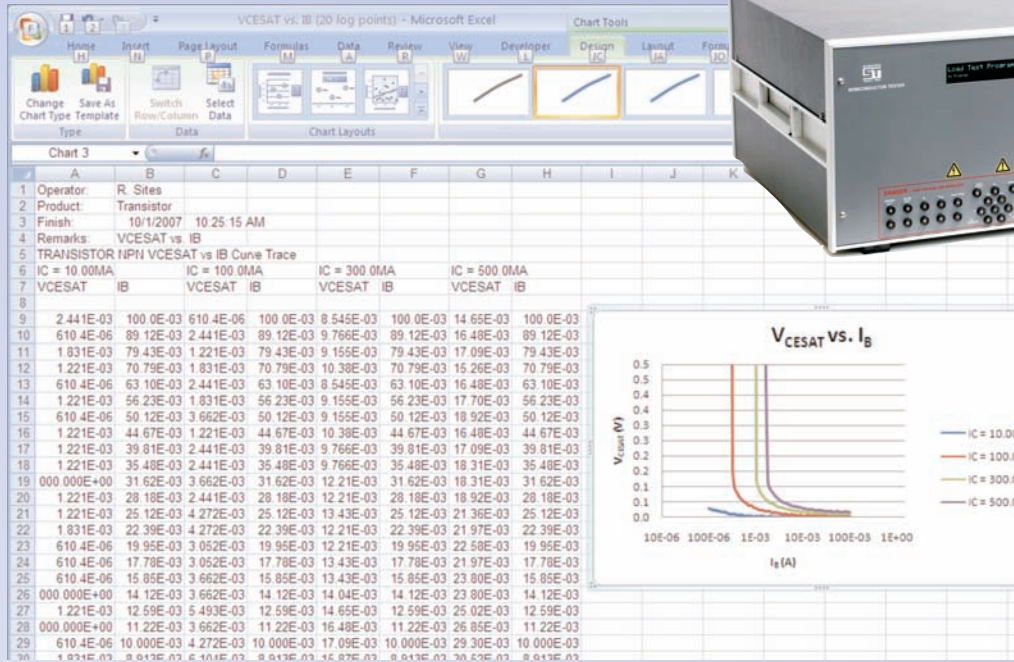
VCESAT vs. IB (20 log points) - Microsoft Excel

Chart Tools

Home H Insert N Page Layout P Formulas M Data A Review R View W Developer L Design JC Layout JA Form JO

Change Chart Type Save As Template Switch Row/Column Select Data

Type Data Chart Layouts

Chart 3 $f_x$

ST

Load Test Program

| | A | B | C | D | E | F | G | H |
|---|---|---|---|---|---|---|---|---|
| 1 | Operator: | R. Sites | | | | | | |
| 2 | Product: | Transistor | | | | | | |
| 3 | Finish: | 10/1/2007 | 10:25:15 AM | | | | | |
| 4 | Remarks: | VCESAT vs. IB | | | | | | |
| 5 | TRANSISTOR NPN VCESAT vs IB Curve Trace | | | | | | | |
| 6 | IC = 10.00MA | | IC = 100.0MA | | IC = 300.0MA | | IC = 500.0MA | |
| 7 | VCESAT | IB | VCESAT | IB | VCESAT | IB | VCESAT | IB |
| 8 | | | | | | | | |
| 9 | 2.441E-03 | 100.0E-03 | 610.4E-06 | 100.0E-03 | 8.545E-03 | 100.0E-03 | 14.65E-03 | 100.0E-03 |
| 10 | 610.4E-06 | 89.12E-03 | 2.441E-03 | 89.12E-03 | 9.766E-03 | 89.12E-03 | 16.48E-03 | 89.12E-03 |
| 11 | 1.831E-03 | 79.43E-03 | 1.221E-03 | 79.43E-03 | 9.155E-03 | 79.43E-03 | 17.09E-03 | 79.43E-03 |
| 12 | 1.221E-03 | 70.79E-03 | 1.831E-03 | 70.79E-03 | 10.38E-03 | 70.79E-03 | 15.26E-03 | 70.79E-03 |
| 13 | 610.4E-06 | 63.10E-03 | 2.441E-03 | 63.10E-03 | 8.545E-03 | 63.10E-03 | 16.48E-03 | 63.10E-03 |
| 14 | 1.221E-03 | 56.23E-03 | 1.831E-03 | 56.23E-03 | 9.155E-03 | 56.23E-03 | 17.70E-03 | 56.23E-03 |
| 15 | 610.4E-06 | 50.12E-03 | 3.662E-03 | 50.12E-03 | 9.155E-03 | 50.12E-03 | 18.92E-03 | 50.12E-03 |
| 16 | 1.221E-03 | 44.67E-03 | 1.221E-03 | 44.67E-03 | 10.38E-03 | 44.67E-03 | 16.48E-03 | 44.67E-03 |
| 17 | 1.221E-03 | 39.81E-03 | 2.441E-03 | 39.81E-03 | 9.766E-03 | 39.81E-03 | 17.09E-03 | 39.81E-03 |
| 18 | 1.221E-03 | 35.48E-03 | 2.441E-03 | 35.48E-03 | 9.766E-03 | 35.48E-03 | 18.31E-03 | 35.48E-03 |
| 19 | 000.000E+00 | 31.62E-03 | 3.662E-03 | 31.62E-03 | 12.21E-03 | 31.62E-03 | 18.31E-03 | 31.62E-03 |
| 20 | 1.221E-03 | 28.18E-03 | 2.441E-03 | 28.18E-03 | 12.21E-03 | 28.18E-03 | 18.92E-03 | 28.18E-03 |
| 21 | 1.221E-03 | 25.12E-03 | 4.272E-03 | 25.12E-03 | 13.43E-03 | 25.12E-03 | 21.36E-03 | 25.12E-03 |
| 22 | 1.831E-03 | 22.39E-03 | 4.272E-03 | 22.39E-03 | 12.21E-03 | 22.39E-03 | 21.97E-03 | 22.39E-03 |
| 23 | 610.4E-06 | 19.95E-03 | 3.052E-03 | 19.95E-03 | 12.21E-03 | 19.95E-03 | 22.58E-03 | 19.95E-03 |
| 24 | 610.4E-06 | 17.78E-03 | 3.052E-03 | 17.78E-03 | 13.43E-03 | 17.78E-03 | 21.97E-03 | 17.78E-03 |
| 25 | 610.4E-06 | 15.85E-03 | 3.662E-03 | 15.85E-03 | 13.43E-03 | 15.85E-03 | 23.80E-03 | 15.85E-03 |
| 26 | 000.000E+00 | 14.12E-03 | 3.662E-03 | 14.12E-03 | 14.04E-03 | 14.12E-03 | 23.80E-03 | 14.12E-03 |
| 27 | 1.221E-03 | 12.59E-03 | 5.493E-03 | 12.59E-03 | 14.65E-03 | 12.59E-03 | 25.02E-03 | 12.59E-03 |
| 28 | 000.000E+00 | 11.22E-03 | 3.662E-03 | 11.22E-03 | 16.48E-03 | 11.22E-03 | 26.85E-03 | 11.22E-03 |
| 29 | 610.4E-06 | 10.000E-03 | 4.272E-03 | 10.000E-03 | 17.09E-03 | 10.000E-03 | 29.30E-03 | 10.000E-03 |

$V_{CESAT}$ vs. $I_B$

$V_{CESAT}$ (V)

0.5 0.5 0.4 0.4 0.3 0.3 0.2 0.2 0.1 0.1 0.0

10E-06 100E-06 1E-03 10E-03 100E-03 1E+00

$I_B$ (A)

IC = 10.0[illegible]
IC = 100.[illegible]
IC = 300.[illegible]
IC = 500.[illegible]